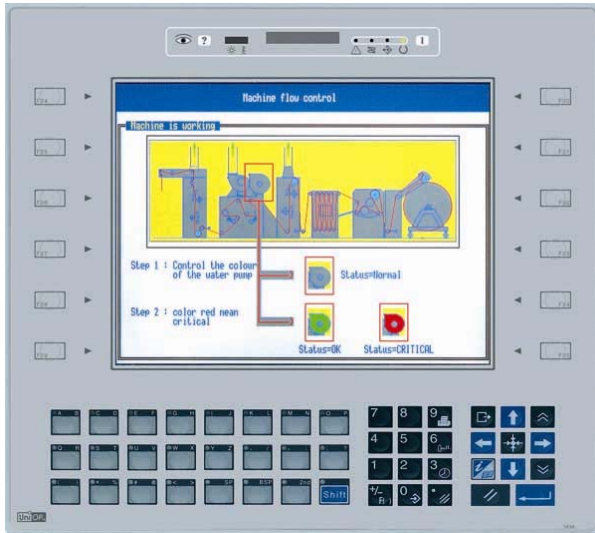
Machine flow control

Machine is working

Step 1 : Control the colour of the water pump

Status=Normal

Step 2 : color red mean critical

Status=OK

Status=CRITICAL

7 8 9
4 5 6
1 2 3
+/- 0

Shift

UniOP